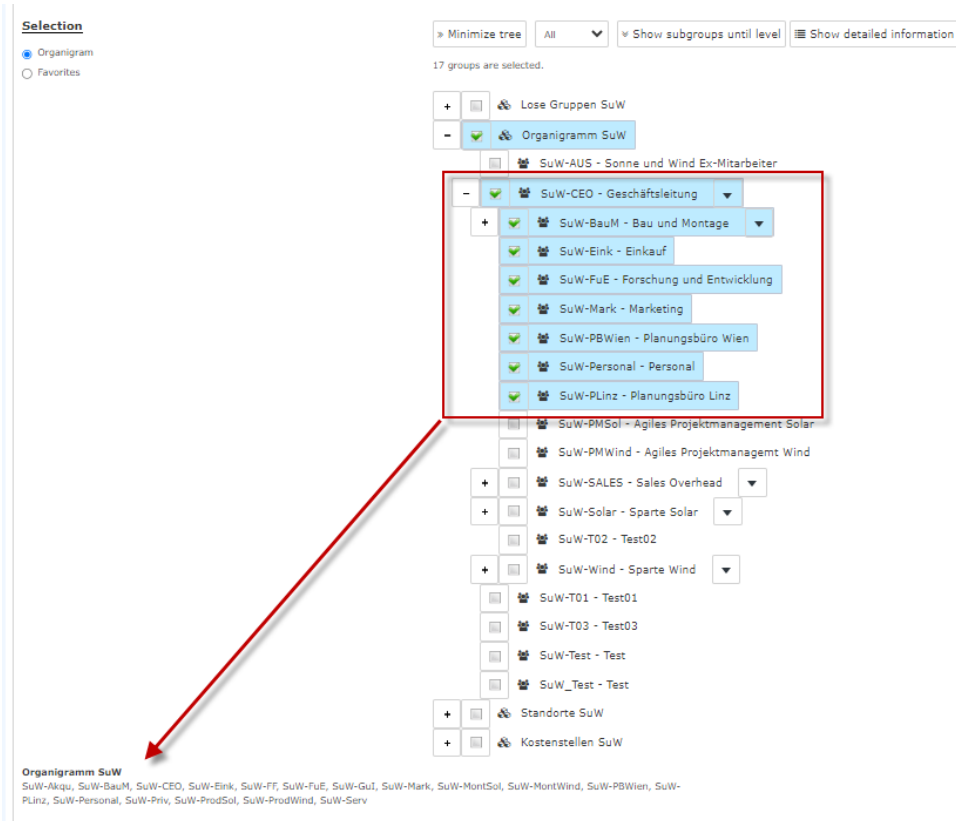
Selection

Organigram

Favorites

» Minimize tree | All | ¥ Show subgroups until level | Show detailed information

17 groups are selected.

+ Lose Gruppen SuW

− Organigramm SuW

SuW-AUS - Sonne und Wind Ex-Mitarbeiter

− SuW-CEO - Geschäftsleitung

+ SuW-BauM - Bau und Montage

SuW-Eink - Einkauf

SuW-FuE - Forschung und Entwicklung

SuW-Mark - Marketing

SuW-PBWien - Planungsbüro Wien

SuW-Personal - Personal

SuW-PLinz - Planungsbüro Linz

SuW-PMSol - Agiles Projektmanagement Solar

SuW-PMWind - Agiles Projektmanagemt Wind

+ SuW-SALES - Sales Overhead

+ SuW-Solar - Sparte Solar

SuW-T02 - Test02

+ SuW-Wind - Sparte Wind

SuW-T01 - Test01

SuW-T03 - Test03

SuW-Test - Test

SuW_Test - Test

+ Standorte SuW

+ Kostenstellen SuW

Organigramm SuW

SuW-Akqu, SuW-BauM, SuW-CEO, SuW-Eink, SuW-FF, SuW-FuE, SuW-GuI, SuW-Mark, SuW-MontSol, SuW-MontWind, SuW-PBWien, SuW-PLinz, SuW-Personal, SuW-Priv, SuW-ProdSol, SuW-ProdWind, SuW-Serv